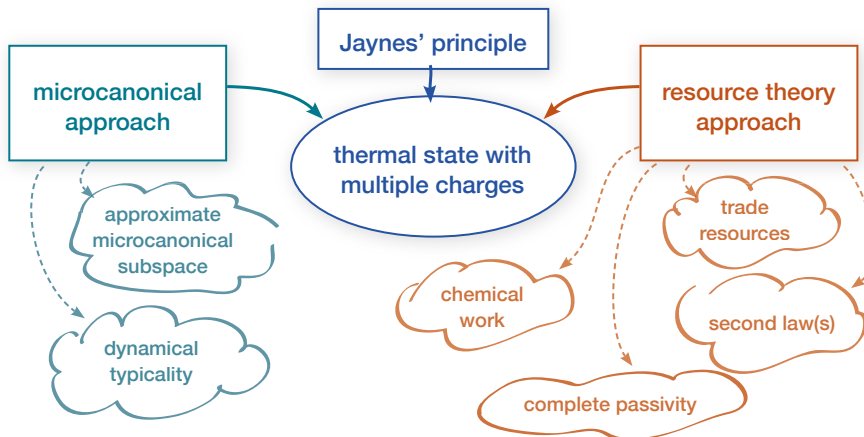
Jaynes' principle

microcanonical approach

thermal state with multiple charges

resource theory approach

approximate microcanonical subspace

dynamical typicality

trade resources

chemical work

second law(s)

complete passivity